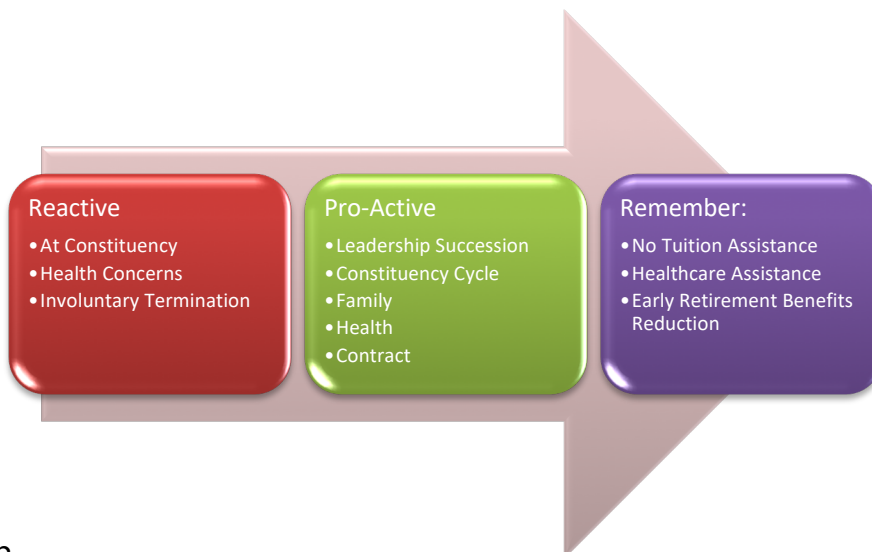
Reactive
- At Constituency
- Health Concerns
- Involuntary Termination

Pro-Active
- Leadership Succession
- Constituency Cycle
- Family
- Health
- Contract

Remember:
- No Tuition Assistance
- Healthcare Assistance
- Early Retirement Benefits Reduction